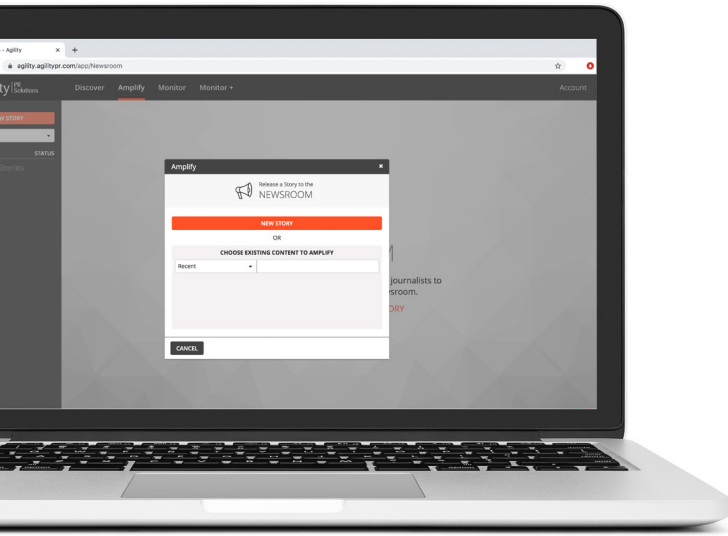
- Agility × +

agility.agilitypr.com/app/Newsroom

ty PR Solutions

Discover Amplify Monitor Monitor +

Account

NEW STORY

STATUS

Stories

Amplify ×

Release a Story to the NEWSROOM

NEW STORY

OR

CHOOSE EXISTING CONTENT TO AMPLIFY

Recent

CANCEL

journalists to
sroom.

ORY